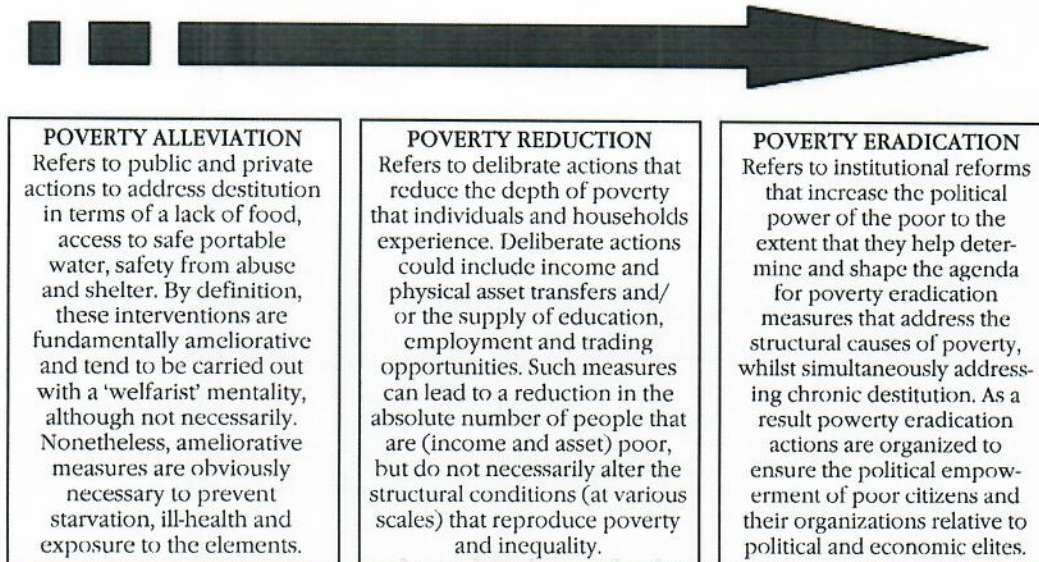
POVERTY ALLEVIATION
Refers to public and private actions to address destitution in terms of a lack of food, access to safe portable water, safety from abuse and shelter. By definition, these interventions are fundamentally ameliorative and tend to be carried out with a 'welfarist' mentality, although not necessarily. Nonetheless, ameliorative measures are obviously necessary to prevent starvation, ill-health and exposure to the elements.

POVERTY REDUCTION
Refers to delibrate actions that reduce the depth of poverty that individuals and households experience. Deliberate actions could include income and physical asset transfers and/ or the supply of education, employment and trading opportunities. Such measures can lead to a reduction in the absolute number of people that are (income and asset) poor, but do not necessarily alter the structural conditions (at various scales) that reproduce poverty and inequality.

POVERTY ERADICATION
Refers to institutional reforms that increase the political power of the poor to the extent that they help determine and shape the agenda for poverty eradication measures that address the structural causes of poverty, whilst simultaneously addressing chronic destitution. As a result powerty eradication actions are organized to ensure the political empowerment of poor citizens and their organizations relative to political and economic elites.